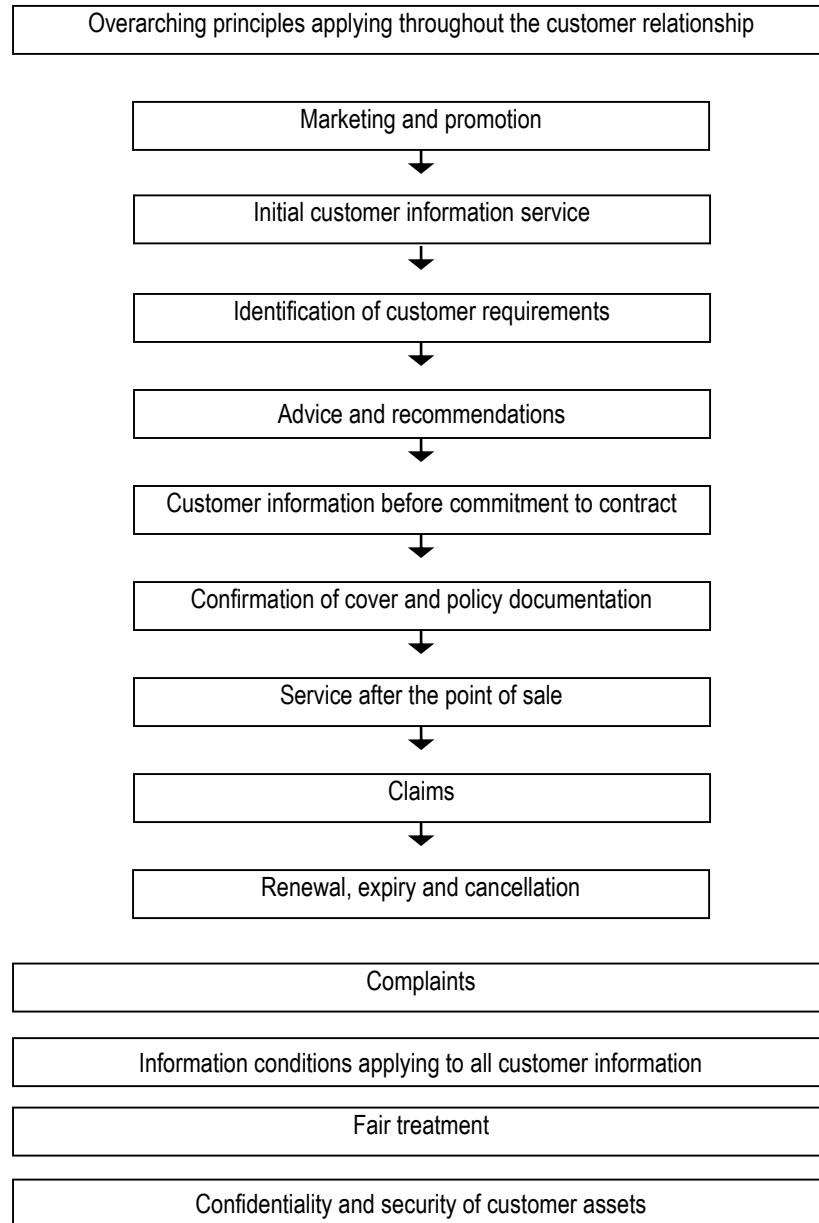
Overarching principles applying throughout the customer relationship

Marketing and promotion

Initial customer information service

Identification of customer requirements

Advice and recommendations

Customer information before commitment to contract

Confirmation of cover and policy documentation

Service after the point of sale

Claims

Renewal, expiry and cancellation

Complaints

Information conditions applying to all customer information

Fair treatment

Confidentiality and security of customer assets